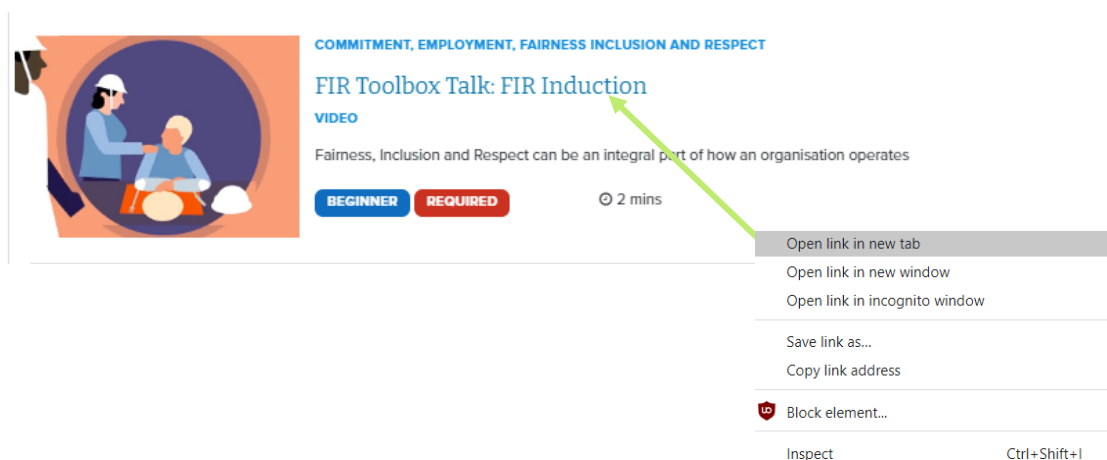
COMMITMENT, EMPLOYMENT, FAIRNESS INCLUSION AND RESPECT

FIR Toolbox Talk: FIR Induction

VIDEO

Fairness, Inclusion and Respect can be an integral part of how an organisation operates

BEGINNER REQUIRED

2 mins

Open link in new tab
Open link in new window
Open link in incognito window

Save link as...
Copy link address

Block element...

Inspect Ctrl+Shift+I